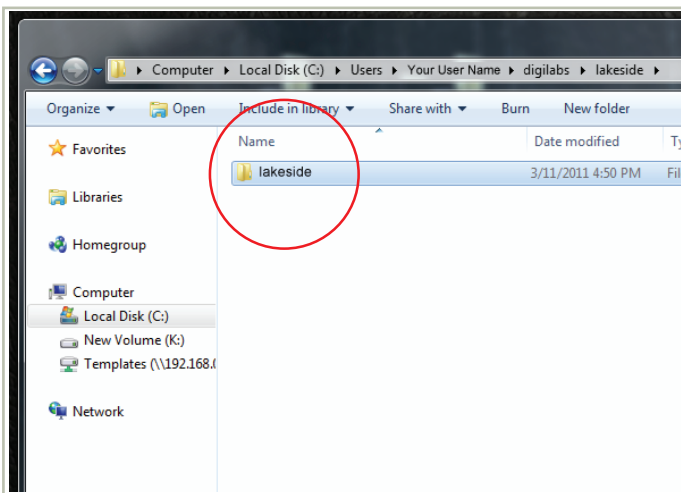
▸ Computer ▸ Local Disk (C:) ▸ Users ▸ Your User Name ▸ digilabs ▸ lakeside ▸

Organize ▾ Open Include in library ▾ Share with ▾ Burn New folder

Name

Date modified

Ty

Favorites

lakeside

3/11/2011 4:50 PM

Fil

Libraries

Homegroup

Computer

Local Disk (C:)

New Volume (K:)

Templates (\\192.168.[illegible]

Network